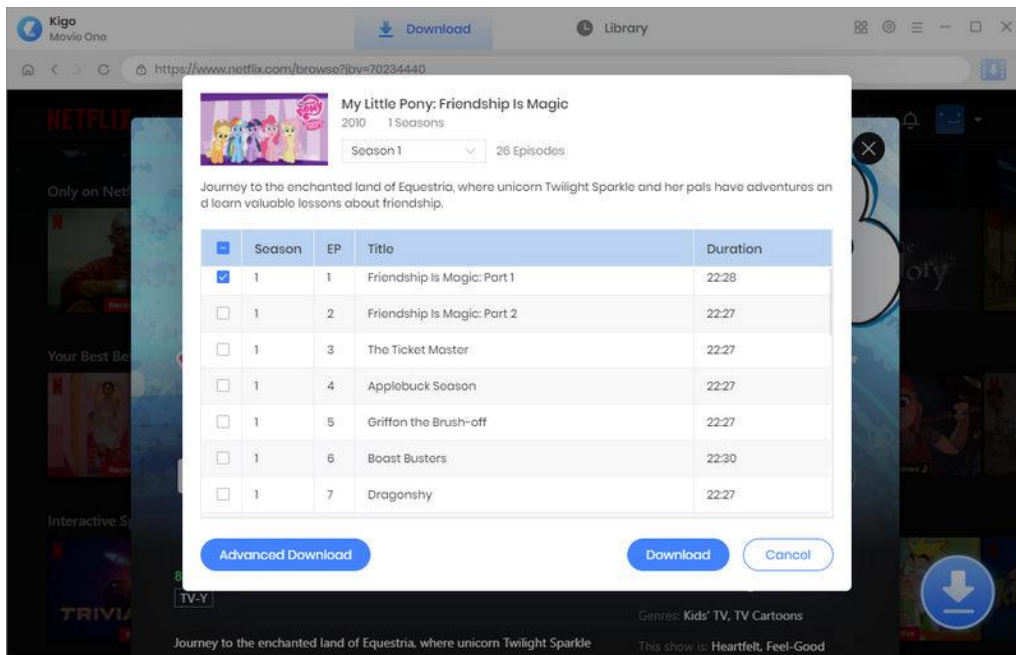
Kigo
Movie One

Download

Library

https://www.netflix.com/browse?jbv=70234440

NETFLIX

Only on Net

Your Best Be

Interactive S

TRIVIA

My Little Pony: Friendship Is Magic
2010 1 Seasons
Season 1 26 Episodes

Journey to the enchanted land of Equestria, where unicorn Twilight Sparkle and her pals have adventures and learn valuable lessons about friendship.

| | Season | EP | Title | Duration |
|---|---|---|---|---|
| ☑ | 1 | 1 | Friendship Is Magic: Part 1 | 22:28 |
| ☐ | 1 | 2 | Friendship Is Magic: Part 2 | 22:27 |
| ☐ | 1 | 3 | The Ticket Master | 22:27 |
| ☐ | 1 | 4 | Applebuck Season | 22:27 |
| ☐ | 1 | 5 | Griffon the Brush-off | 22:27 |
| ☐ | 1 | 6 | Boast Busters | 22:30 |
| ☐ | 1 | 7 | Dragonshy | 22:27 |

Advanced Download

Download

Cancel

TV-Y

Genres: Kids' TV, TV Cartoons

This show is: Heartfelt, Feel-Good

Journey to the enchanted land of Equestria, where unicorn Twilight Sparkle